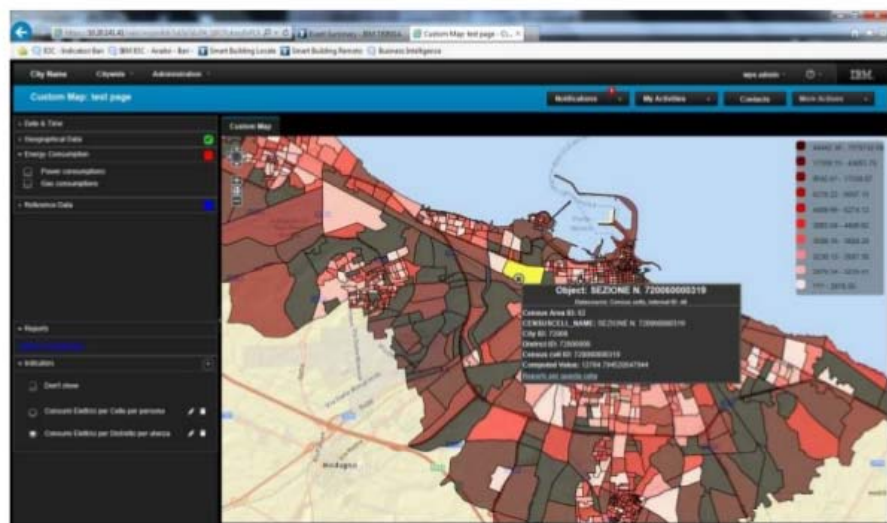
Custom Map: test page

IOC - Indicatori Bari | IBM IOC - Analisi - Bari | Smart Building Locale | Smart Building Remoto | Business Intelligence

City Name | Citywide | Administration

IBM

Custom Map: test page

Notifications | My Activities | Contacts | More Actions

Date & Time

Geographical Data

Energy Consumption

Power consumptions

Gas consumptions

Reference Data

Reports

Indicators

Don't show

Consumi Elettrici per Cella per persona

Consumi Elettrici per Distretto per utenza

Custom Map

Object: SEZIONE N. 720060000319

Census Area ID: 63

CENSUSCELL_NAME: SEZIONE N. 720060000319

City ID: 72006

District ID: 72006006

Census cell ID: 720060000319

Computed Value: 12794.794520547944

Report per questa cella

Modugno